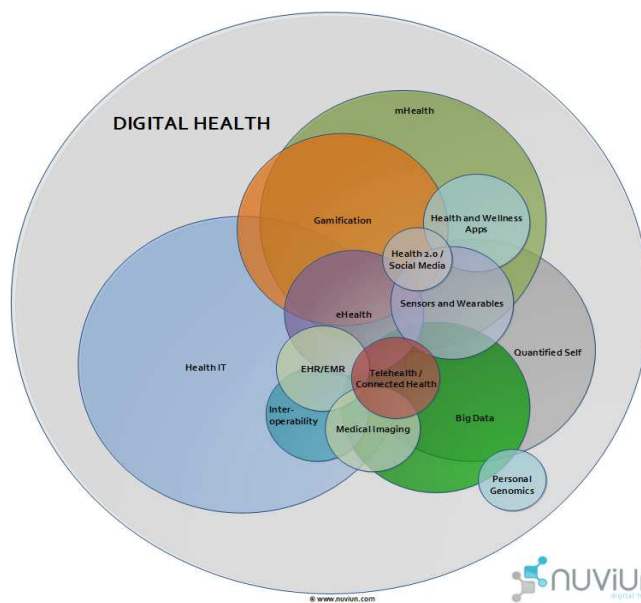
DIGITAL HEALTH

mHealth

Gamification

Health and Wellness Apps

Health 2.0 / Social Media

eHealth

Sensors and Wearables

Quantified Self

Health IT

EHR/EMR

Telehealth / Connected Health

Inter-operability

Medical Imaging

Big Data

Personal Genomics

nuviun

© www.nuviun.com